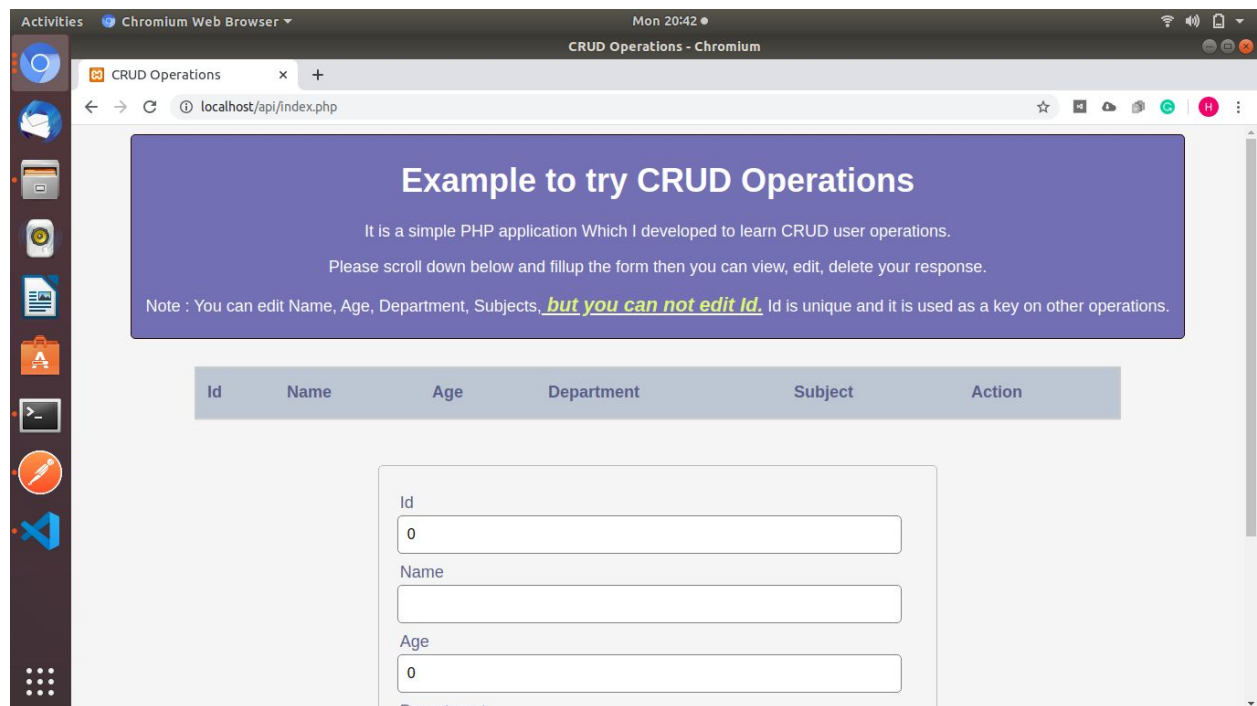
Activities Chromium Web Browser ▾ Mon 20:42 ●

CRUD Operations - Chromium

CRUD Operations × +

localhost/api/index.php

H

Example to try CRUD Operations

It is a simple PHP application Which I developed to learn CRUD user operations.

Please scroll down below and fillup the form then you can view, edit, delete your response.

Note : You can edit Name, Age, Department, Subjects, but you can not edit Id. Id is unique and it is used as a key on other operations.

| Id | Name | Age | Department | Subject | Action |
|---|---|---|---|---|---|

Id
0
Name

Age
0
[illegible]